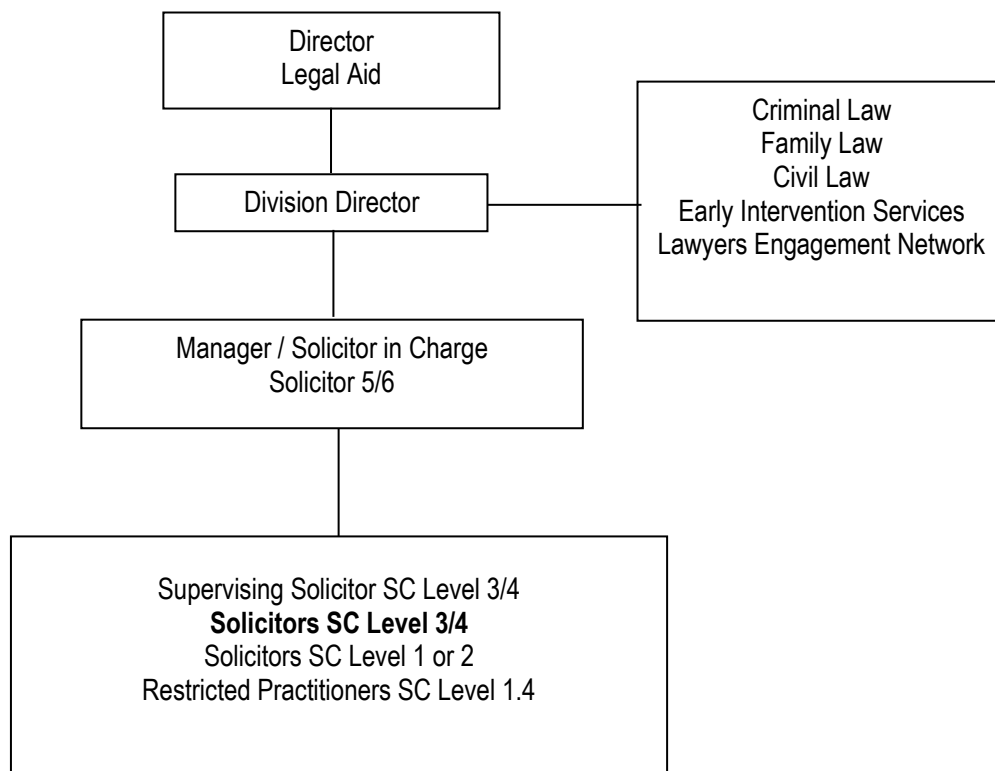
Director
Legal Aid

Division Director

Criminal Law
Family Law
Civil Law
Early Intervention Services
Lawyers Engagement Network

Manager / Solicitor in Charge
Solicitor 5/6

Supervising Solicitor SC Level 3/4
**Solicitors SC Level 3/4**
Solicitors SC Level 1 or 2
Restricted Practitioners SC Level 1.4